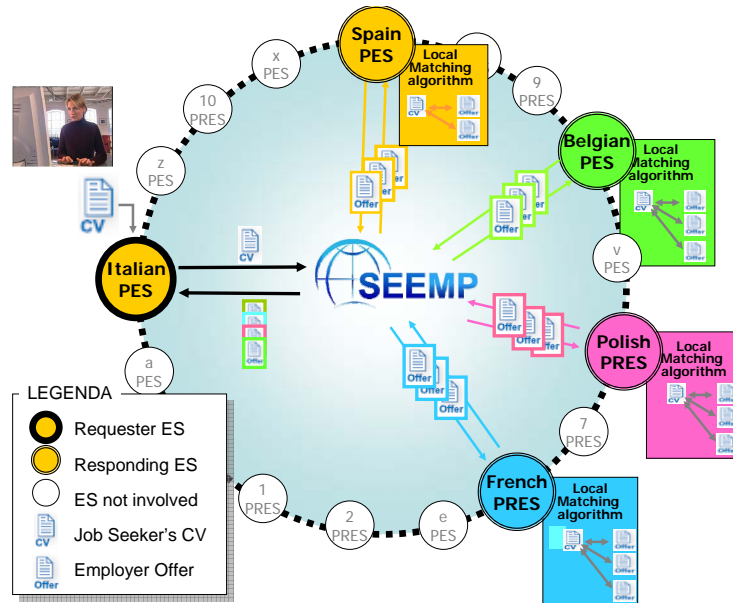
Spain PES

Local Matching algorithm

CV Offer Offer

x PES

10 PRES

9 PRES

z PES

Belgian PES

Local Matching algorithm

CV Offer Offer Offer

Offer Offer Offer

Offer Offer Offer

CV

CV

Italian PES

SEEMP

v PES

Offer Offer Offer

Polish PRES

Local Matching algorithm

CV Offer Offer Offer

Offer

a PES

Offer Offer Offer

7 PRES

LEGENDA

Requester ES

Responding ES

ES not involved

CV Job Seeker's CV

Offer Employer Offer

1 PRES

2 PRES

e PES

French PRES

Local Matching algorithm

CV Offer Offer Offer